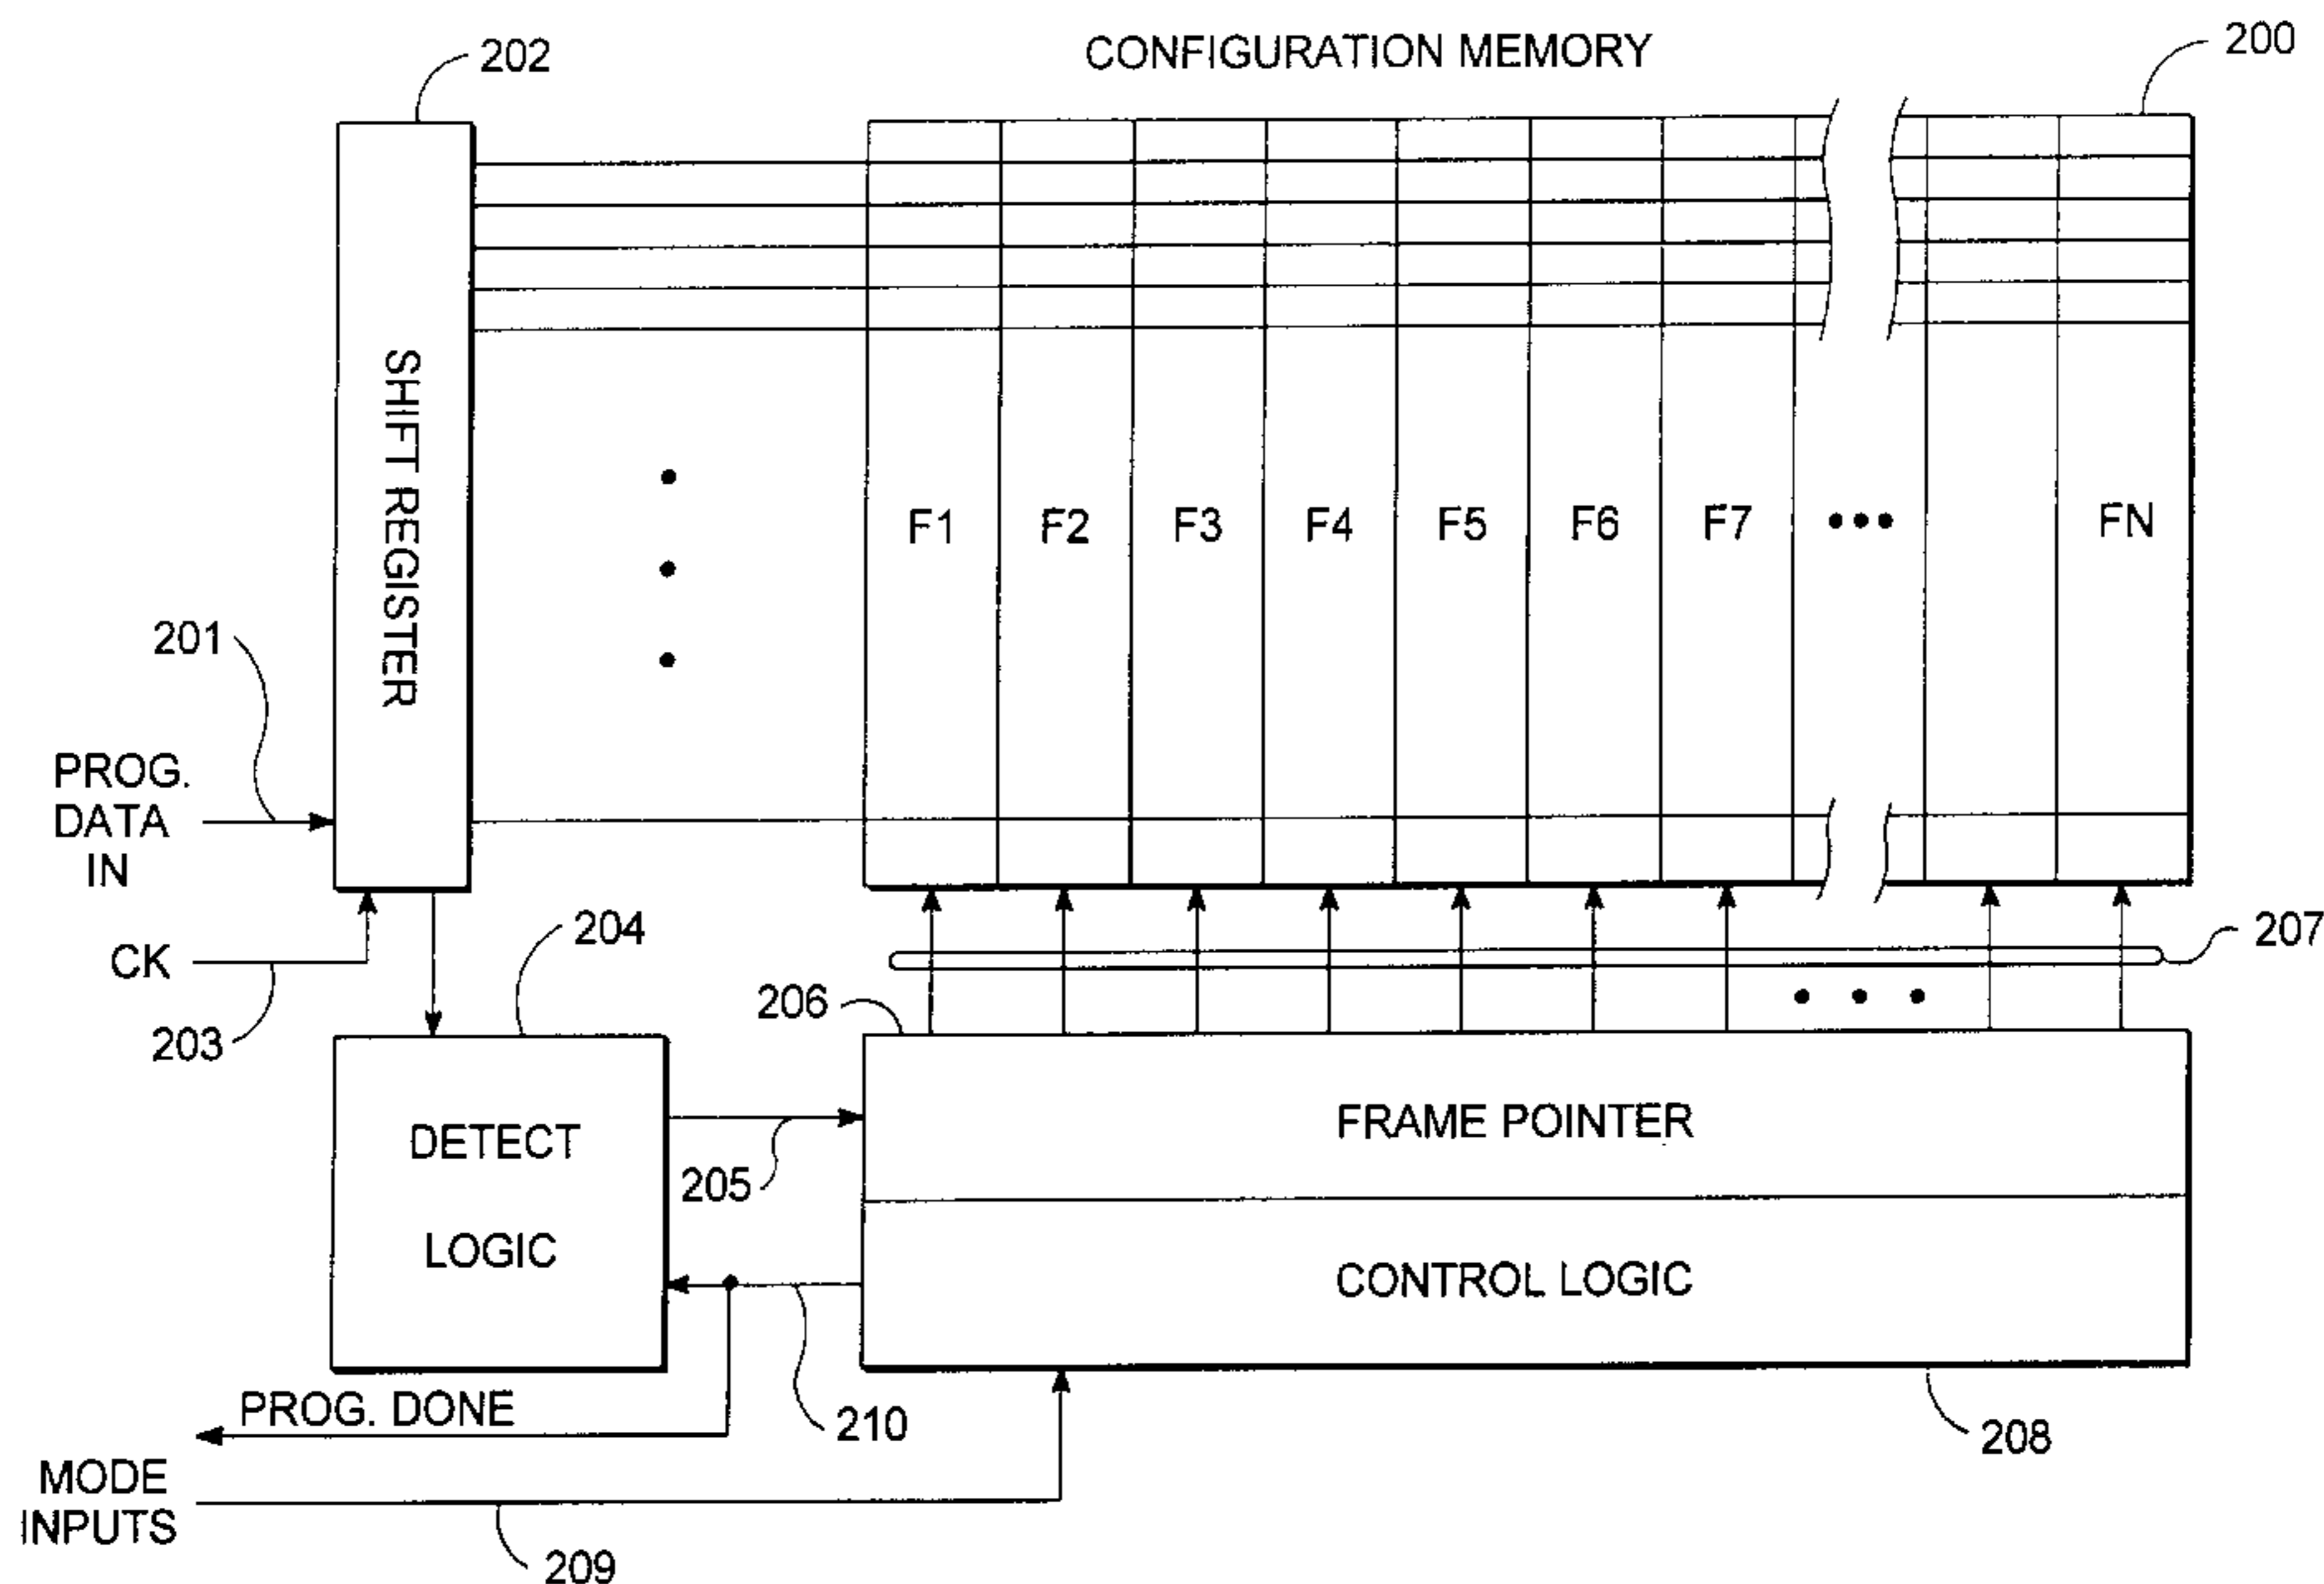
202

CONFIGURATION MEMORY

200

SHIFT REGISTER

F1 F2 F3 F4 F5 F6 F7 ••• FN

201

PROG. DATA IN

CK

203

204

207

206

DETECT LOGIC

FRAME POINTER

205

CONTROL LOGIC

PROG. DONE

210

208

MODE INPUTS

209